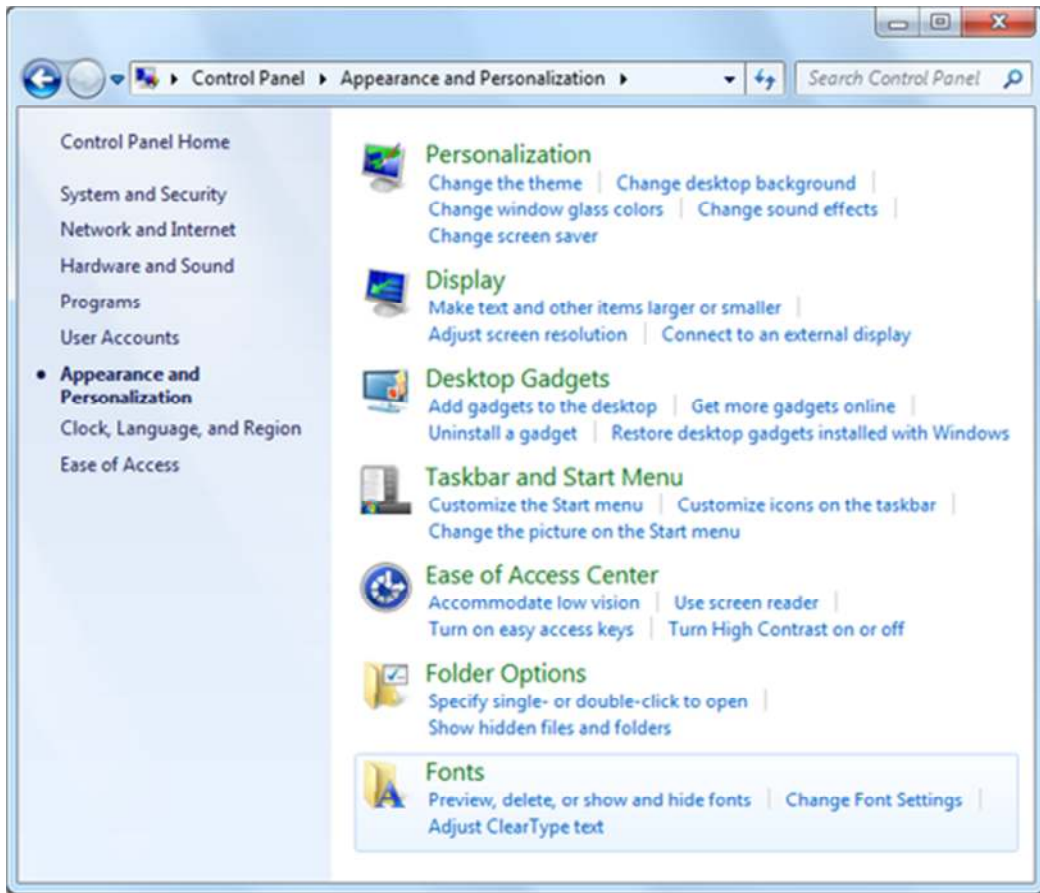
▸ Control Panel ▸ Appearance and Personalization ▸

Search Control Panel

Control Panel Home

System and Security

Network and Internet

Hardware and Sound

Programs

User Accounts

• Appearance and Personalization

Clock, Language, and Region

Ease of Access

Personalization

Change the theme | Change desktop background | Change window glass colors | Change sound effects | Change screen saver

Display

Make text and other items larger or smaller | Adjust screen resolution | Connect to an external display

Desktop Gadgets

Add gadgets to the desktop | Get more gadgets online | Uninstall a gadget | Restore desktop gadgets installed with Windows

Taskbar and Start Menu

Customize the Start menu | Customize icons on the taskbar | Change the picture on the Start menu

Ease of Access Center

Accommodate low vision | Use screen reader | Turn on easy access keys | Turn High Contrast on or off

Folder Options

Specify single- or double-click to open | Show hidden files and folders

Fonts

Preview, delete, or show and hide fonts | Change Font Settings | Adjust ClearType text